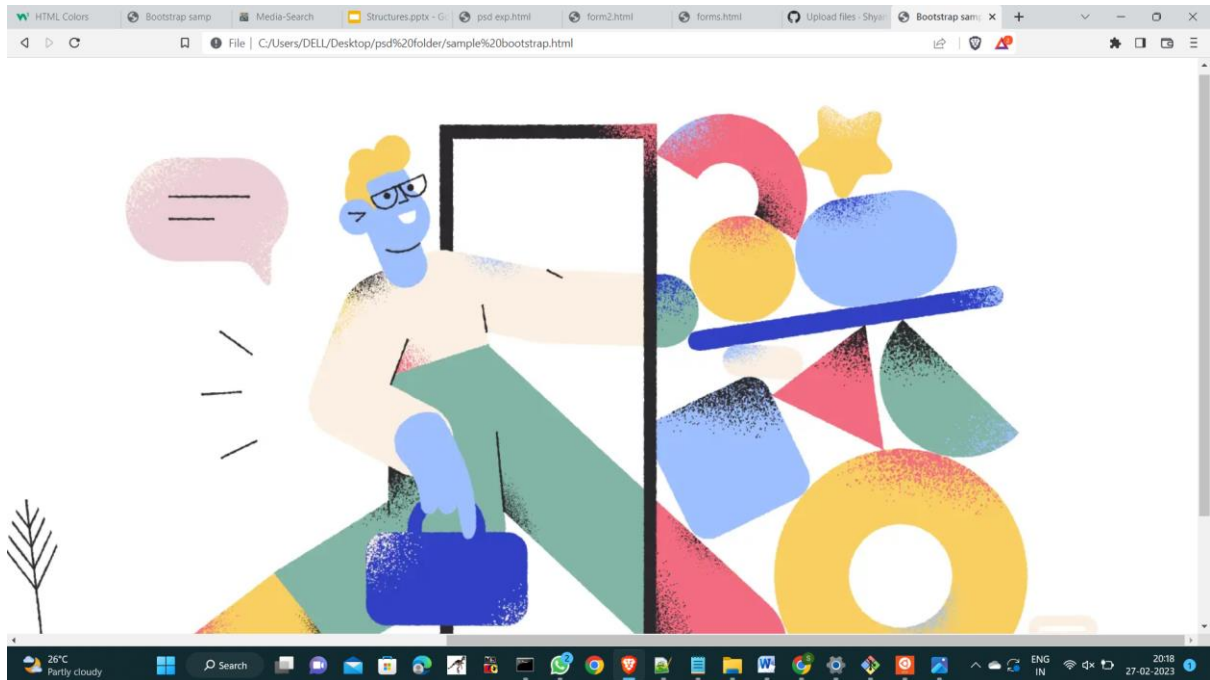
HTML Colors
Bootstrap samp
Media-Search
Structures.pptx - G
psd exp.html
form2.html
forms.html
Upload files · Shya
Bootstrap samp ×
+

File | C:/Users/DELL/Desktop/psd%20folder/sample%20bootstrap.html

26°C
Partly cloudy
Search
ENG
IN
20:18
27-02-2023